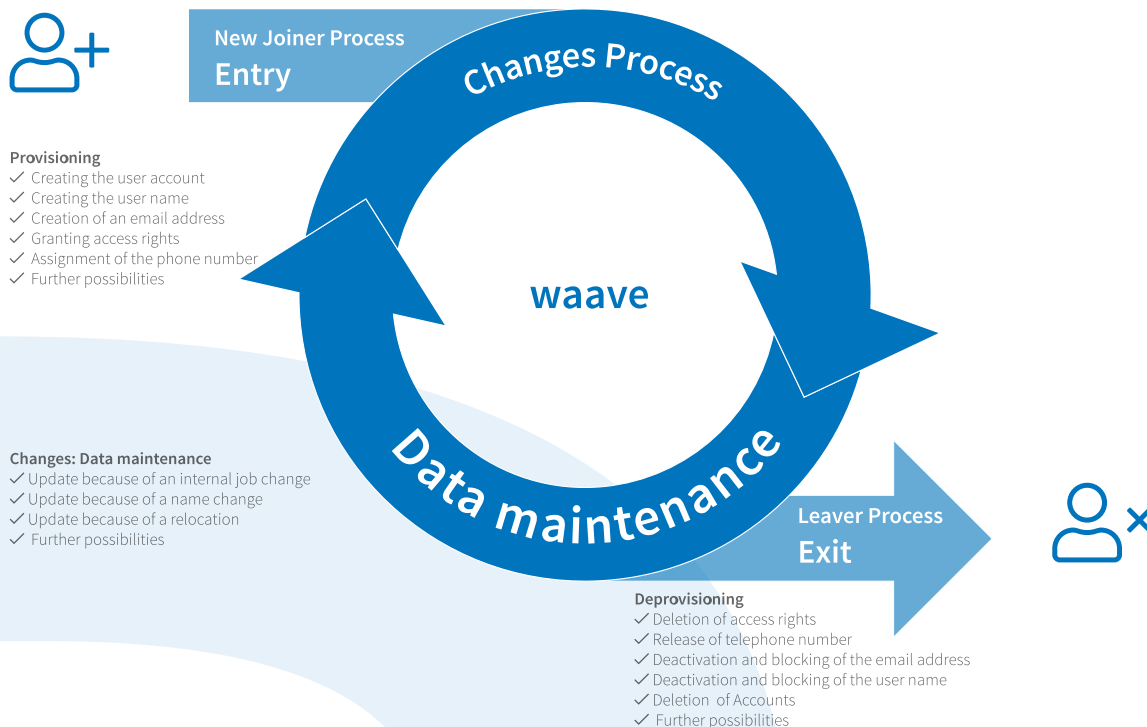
New Joiner Process
Entry

Changes Process

Provisioning
✓ Creating the user account
✓ Creating the user name
✓ Creation of an email address
✓ Granting access rights
✓ Assignment of the phone number
✓ Further possibilities

waave

Changes: Data maintenance
✓ Update because of an internal job change
✓ Update because of a name change
✓ Update because of a relocation
✓ Further possibilities

Data maintenance

Leaver Process
Exit

Deprovisioning
✓ Deletion of access rights
✓ Release of telephone number
✓ Deactivation and blocking of the email address
✓ Deactivation and blocking of the user name
✓ Deletion of Accounts
✓ Further possibilities